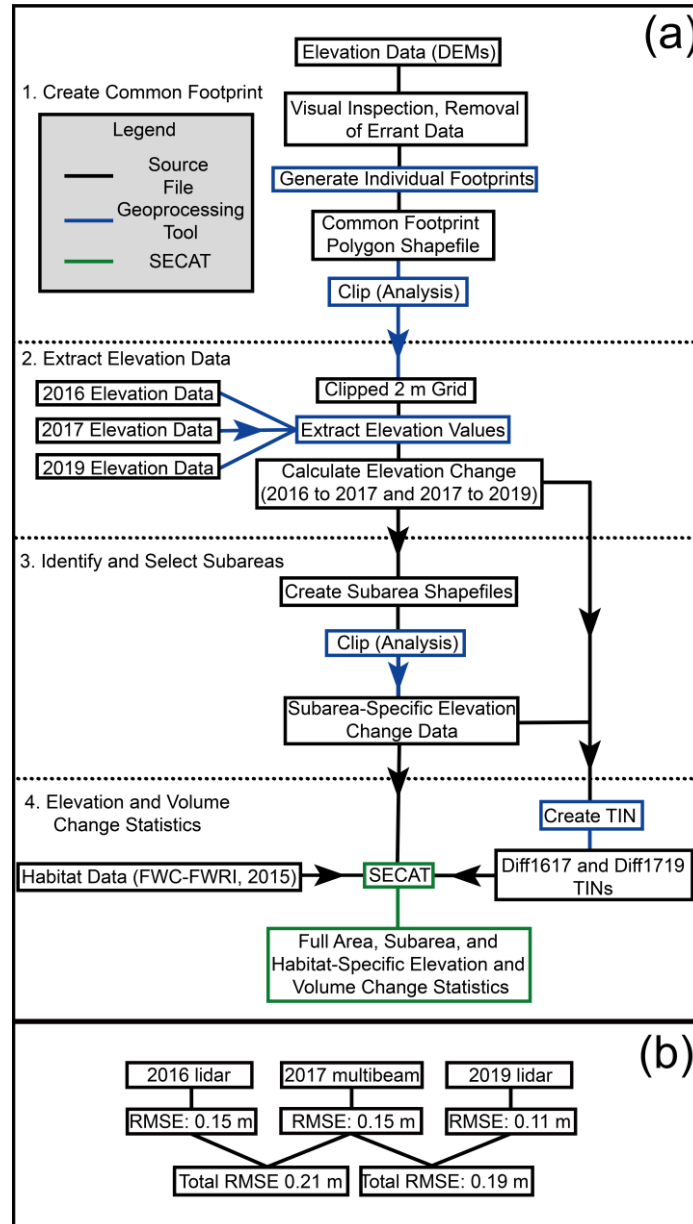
(a)

1. Create Common Footprint

Legend
Source File
Geoprocessing Tool
SECAT

Elevation Data (DEMs)
Visual Inspection, Removal of Errant Data
Generate Individual Footprints
Common Footprint Polygon Shapefile
Clip (Analysis)

2. Extract Elevation Data

2016 Elevation Data
2017 Elevation Data
2019 Elevation Data
Clipped 2 m Grid
Extract Elevation Values
Calculate Elevation Change (2016 to 2017 and 2017 to 2019)

3. Identify and Select Subareas

Create Subarea Shapefiles
Clip (Analysis)
Subarea-Specific Elevation Change Data

4. Elevation and Volume Change Statistics

Create TIN
Habitat Data (FWC-FWRI, 2015)
SECAT
Diff1617 and Diff1719 TINs
Full Area, Subarea, and Habitat-Specific Elevation and Volume Change Statistics

(b)

2016 lidar
2017 multibeam
2019 lidar
RMSE: 0.15 m
RMSE: 0.15 m
RMSE: 0.11 m
Total RMSE 0.21 m
Total RMSE: 0.19 m